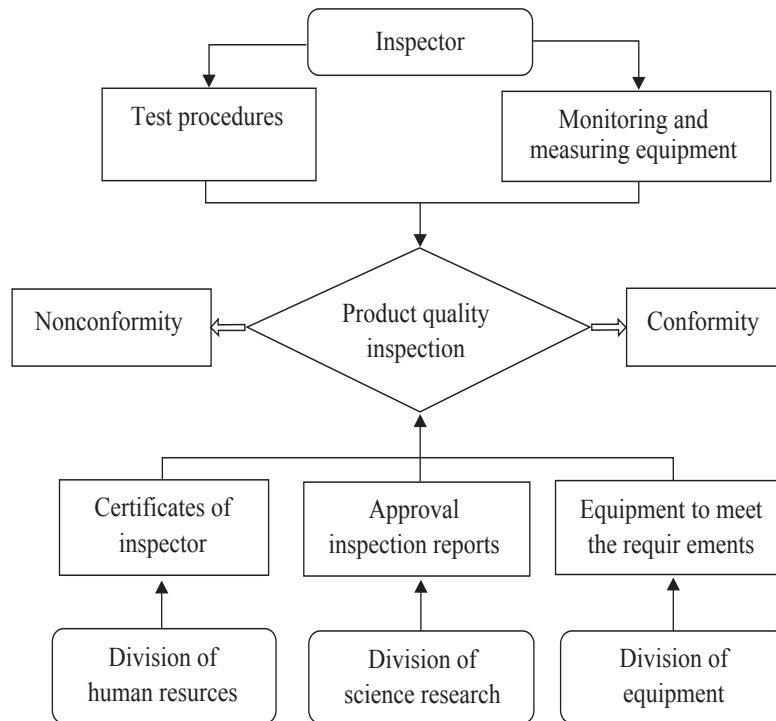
Inspector

Test procedures

Monitoring and measuring equipment

Nonconformity

Product quality inspection

Conformity

Certificates of inspector

Approval inspection reports

Equipment to meet the requir ements

Division of human resurces

Division of science research

Division of equipment